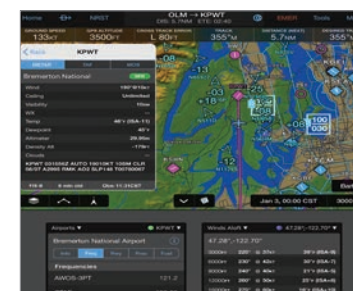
Home NRST OLM → KPWT EMER Tools

GROUND SPEED 135KT GPS ALTITUDE 3500FT CROSS TRACK ERROR L 80FT TRACK 355°M DISTANCE (DEST) 5.7NM

< Back KPWT

Bremerton National

Wind 190°@10kt
Ceiling Unlimited
Visibility 10sm
Temp 4°C (39.2°F)
Dewpoint 40°
Altimeter 29.95in

KPWT 031055Z AUTO 19010KT 10SM CLR

+18
+15
100

Jan 3, 00:00 CST

Airports KPWT
Bremerton National Airport
Frequencies
AWOS-3PT 121.2

Winds Aloft 47.28°,-122.70°